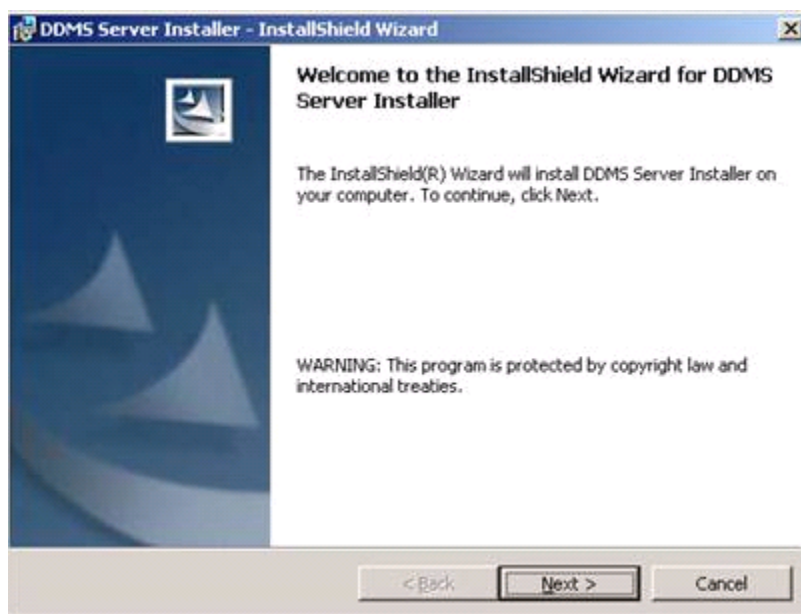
DDMS Server Installer - InstallShield Wizard

Welcome to the InstallShield Wizard for DDMS Server Installer

The InstallShield(R) Wizard will install DDMS Server Installer on your computer. To continue, click Next.

WARNING: This program is protected by copyright law and international treaties.

< Back

Next >

Cancel